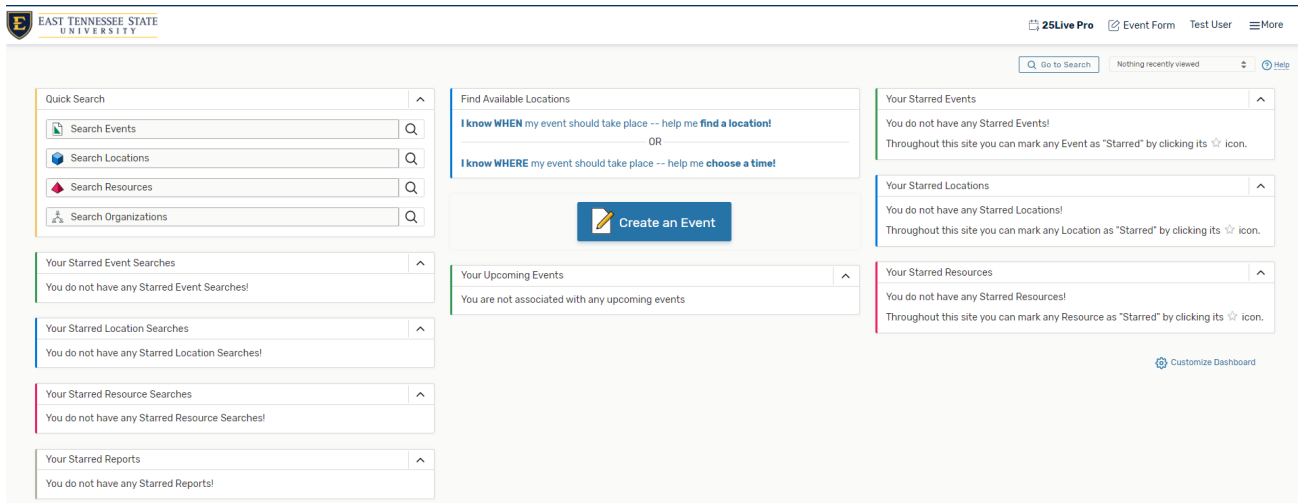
EAST TENNESSEE STATE UNIVERSITY

25Live Pro Event Form Test User More

Go to Search Nothing recently viewed Help

Quick Search

Search Events

Search Locations

Search Resources

Search Organizations

Your Starred Event Searches

You do not have any Starred Event Searches!

Your Starred Location Searches

You do not have any Starred Location Searches!

Your Starred Resource Searches

You do not have any Starred Resource Searches!

Your Starred Reports

You do not have any Starred Reports!

Find Available Locations

I know WHEN my event should take place -- help me find a location!

OR

I know WHERE my event should take place -- help me choose a time!

Create an Event

Your Upcoming Events

You are not associated with any upcoming events

Your Starred Events

You do not have any Starred Events!

Throughout this site you can mark any Event as "Starred" by clicking its icon.

Your Starred Locations

You do not have any Starred Locations!

Throughout this site you can mark any Location as "Starred" by clicking its icon.

Your Starred Resources

You do not have any Starred Resources!

Throughout this site you can mark any Resource as "Starred" by clicking its icon.

Customize Dashboard